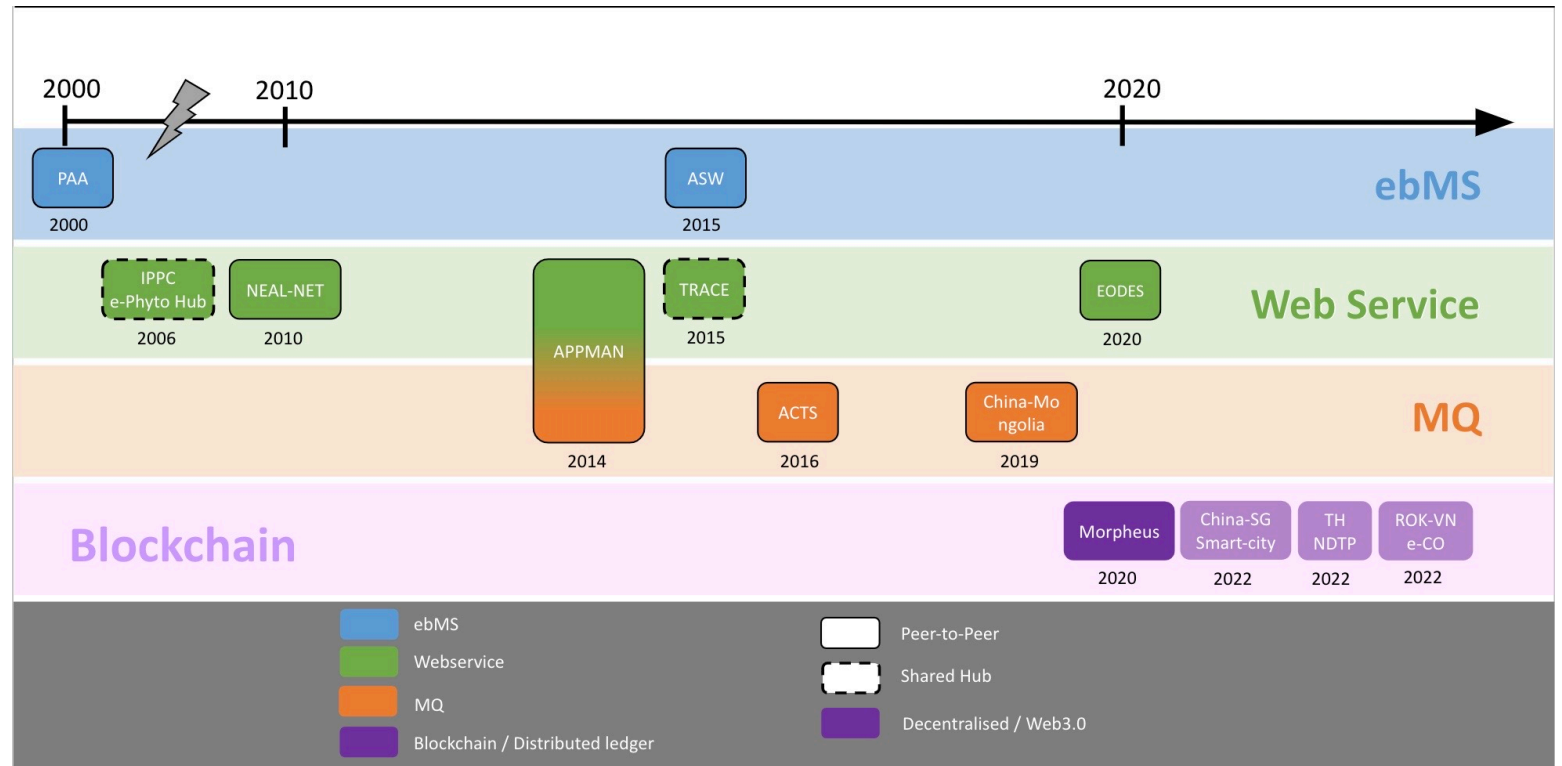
2000
2010
2020

PAA
2000

ASW
2015

ebMS

IPPC e-Phyto Hub
2006

NEAL-NET
2010

APPMAN
2014

TRACE
2015

EODES
2020

Web Service

ACTS
2016

China-Mongolia
2019

MQ

Blockchain

Morpheus
2020

China-SG Smart-city
2022

TH NDTP
2022

ROK-VN e-CO
2022

ebMS
Webservice
MQ
Blockchain / Distributed ledger

Peer-to-Peer
Shared Hub
Decentralised / Web3.0